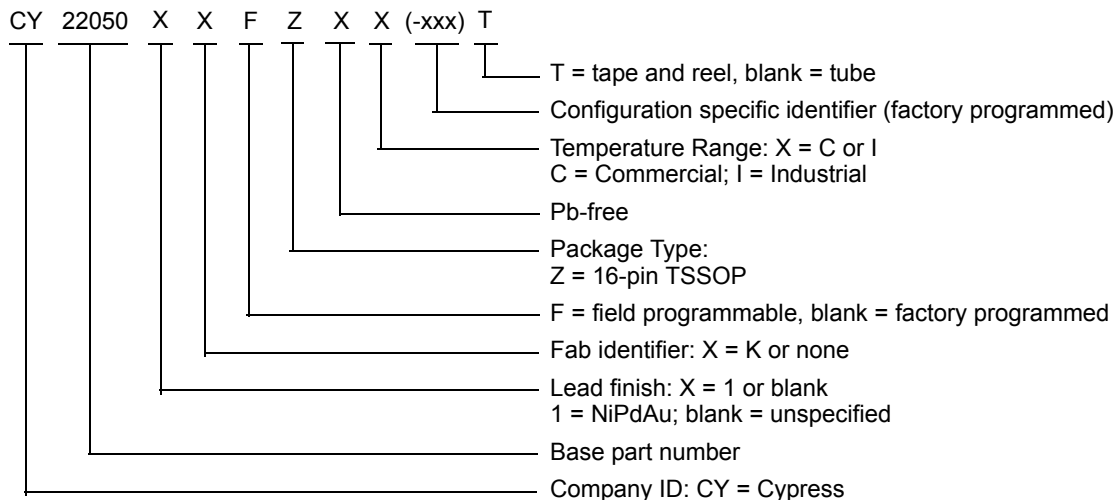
CY 22050 X X F Z X X (-xxx) T

T = tape and reel, blank = tube

Configuration specific identifier (factory programmed)

Temperature Range: X = C or I
C = Commercial; I = Industrial

Pb-free

Package Type:
Z = 16-pin TSSOP

F = field programmable, blank = factory programmed

Fab identifier: X = K or none

Lead finish: X = 1 or blank
1 = NiPdAu; blank = unspecified

Base part number

Company ID: CY = Cypress